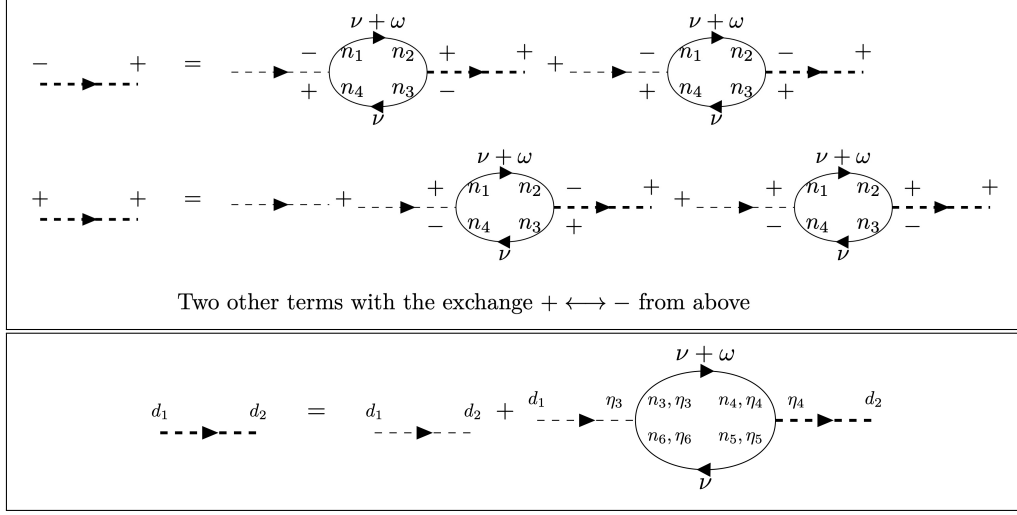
$-$ $+$ $=$ $-$ $\nu+\omega$ $n_1$ $n_2$ $+$ $+$ $+$ $-$ $\nu+\omega$ $n_1$ $n_2$ $-$ $+$

$+$ $n_4$ $n_3$ $-$ $\nu$ $+$ $n_4$ $n_3$ $+$ $\nu$

$+$ $+$ $=$ $+$ $+$ $\nu+\omega$ $n_1$ $n_2$ $-$ $+$ $+$ $+$ $\nu+\omega$ $n_1$ $n_2$ $+$ $+$

$-$ $n_4$ $n_3$ $+$ $\nu$ $-$ $n_4$ $n_3$ $-$ $\nu$

Two other terms with the exchange $+\longleftrightarrow-$ from above

$\nu+\omega$

$d_1$ $d_2$ $=$ $d_1$ $d_2$ $+$ $d_1$ $\eta_3$ $n_3,\eta_3$ $n_4,\eta_4$ $\eta_4$ $d_2$

$n_6,\eta_6$ $n_5,\eta_5$

$\nu$